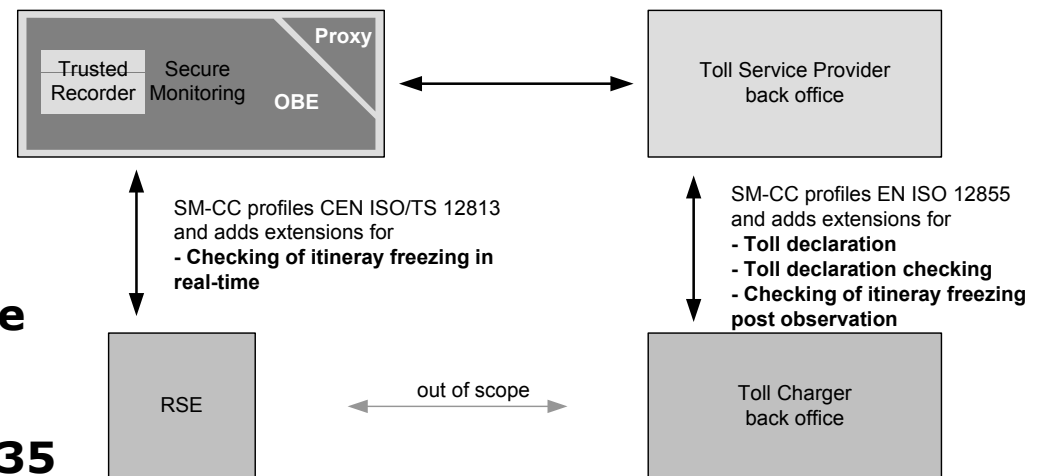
Trusted Recorder

Secure Monitoring

Proxy

OBE

Toll Service Provider back office

SM-CC profiles CEN ISO/TS 12813 and adds extensions for
**- Checking of itineray freezing in real-time**

SM-CC profiles EN ISO 12855 and adds extensions for
**- Toll declaration**
**- Toll declaration checking**
**- Checking of itineray freezing post observation**

e

RSE

out of scope

Toll Charger back office

35